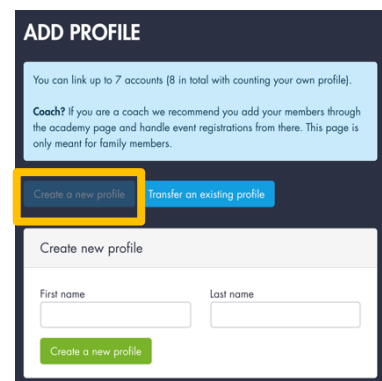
ADD PROFILE

You can link up to 7 accounts (8 in total with counting your own profile).

**Coach?** If you are a coach we recommend you add your members through the academy page and handle event registrations from there. This page is only meant for family members.

Create a new profile

Transfer an existing profile

Create new profile

First name

Last name

Create a new profile